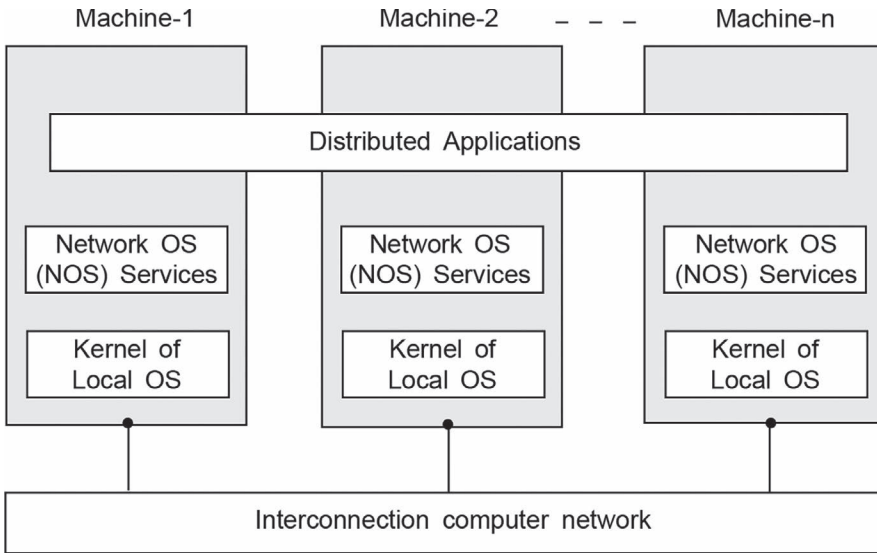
Machine-1

Machine-2

– – –

Machine-n

Distributed Applications

Network OS (NOS) Services

Kernel of Local OS

Network OS (NOS) Services

Kernel of Local OS

Network OS (NOS) Services

Kernel of Local OS

Interconnection computer network